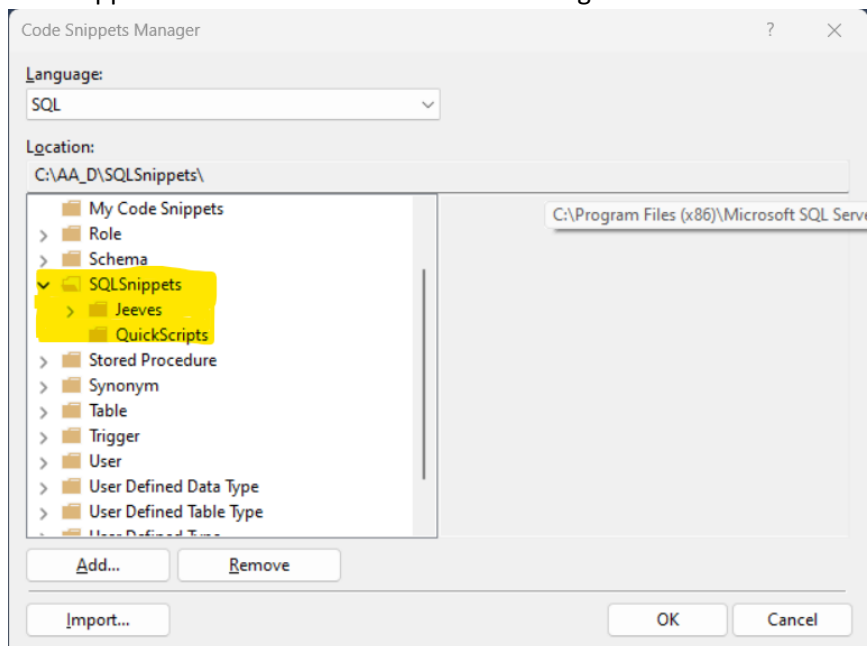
Code Snippets Manager

?

Language:

SQL

Location:

C:\AA_D\SQLSnippets\

My Code Snippets
Role
Schema
SQLSnippets
Jeeves
QuickScripts
Stored Procedure
Synonym
Table
Trigger
User
User Defined Data Type
User Defined Table Type
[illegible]

C:\Program Files (x86)\Microsoft SQL Serv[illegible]

Add...

Remove

Import...

OK

Cancel